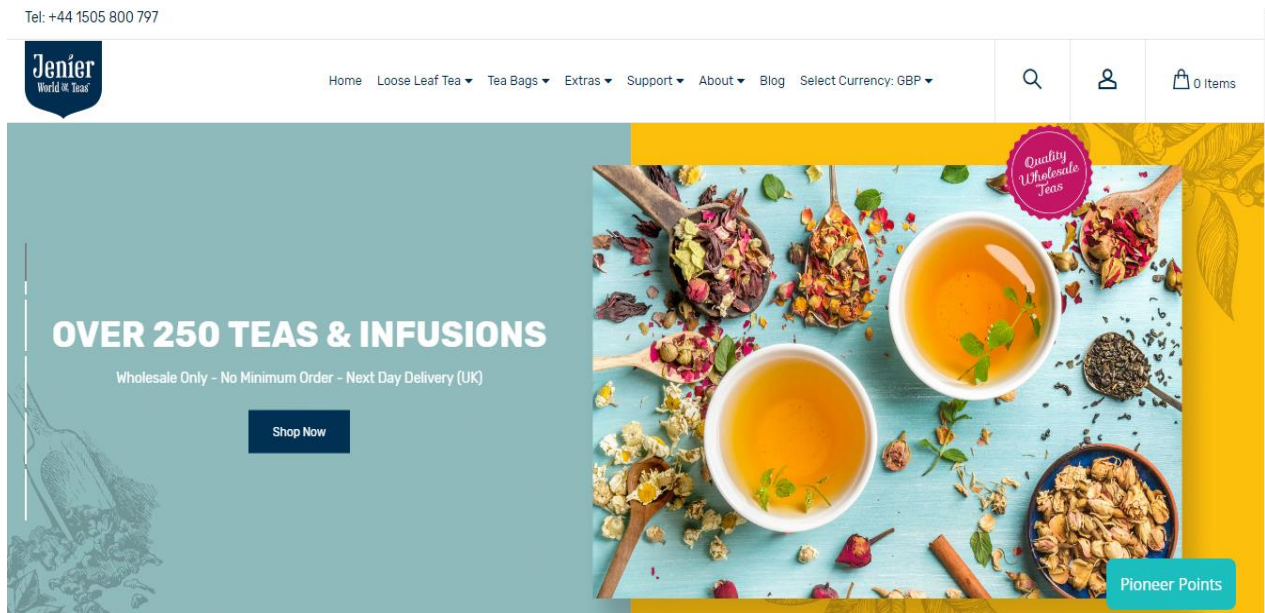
Tel: +44 1505 800 797

Jenier World of Teas

Home Loose Leaf Tea Tea Bags Extras Support About Blog Select Currency: GBP

0 Items

Quality Wholesale Teas

OVER 250 TEAS & INFUSIONS

Wholesale Only - No Minimum Order - Next Day Delivery (UK)

Shop Now

Pioneer Points